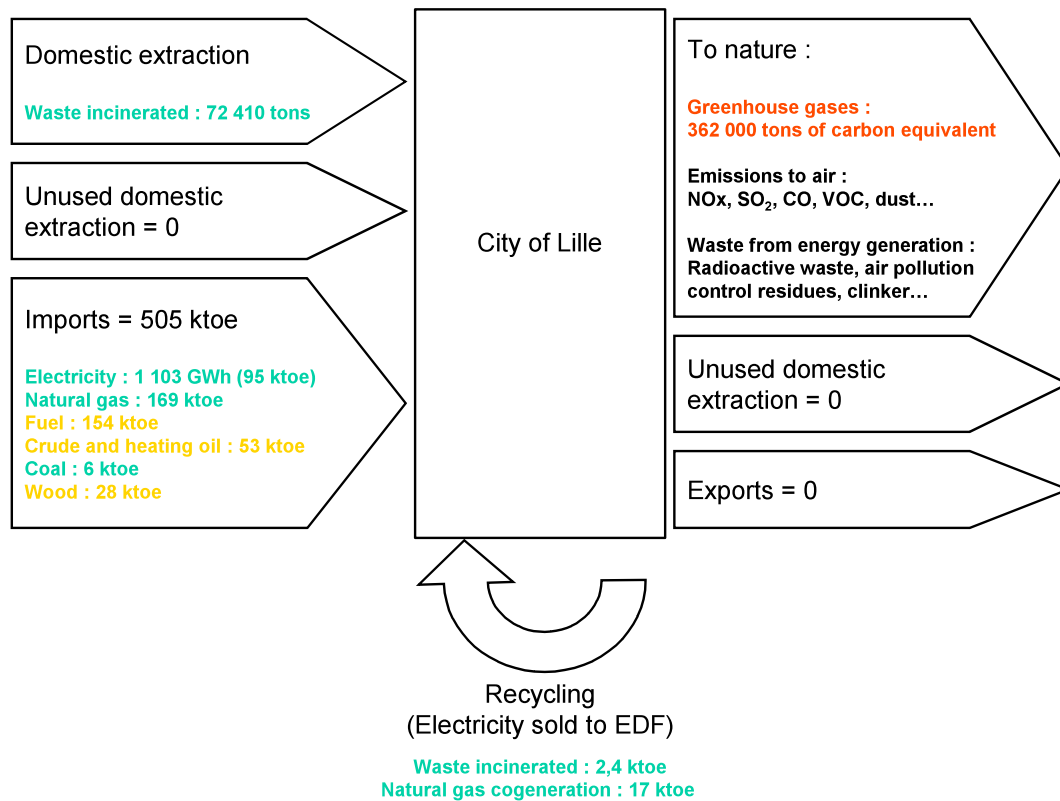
Domestic extraction

Waste incinerated : 72 410 tons

Unused domestic extraction = 0

Imports = 505 ktoe

Electricity : 1 103 GWh (95 ktoe)
Natural gas : 169 ktoe
Fuel : 154 ktoe
Crude and heating oil : 53 ktoe
Coal : 6 ktoe
Wood : 28 ktoe

City of Lille

To nature :

Greenhouse gases :
362 000 tons of carbon equivalent

Emissions to air :
NOx, $SO_2$, CO, VOC, dust…

Waste from energy generation :
Radioactive waste, air pollution control residues, clinker…

Unused domestic extraction = 0

Exports = 0

Recycling
(Electricity sold to EDF)

Waste incinerated : 2,4 ktoe
Natural gas cogeneration : 17 ktoe